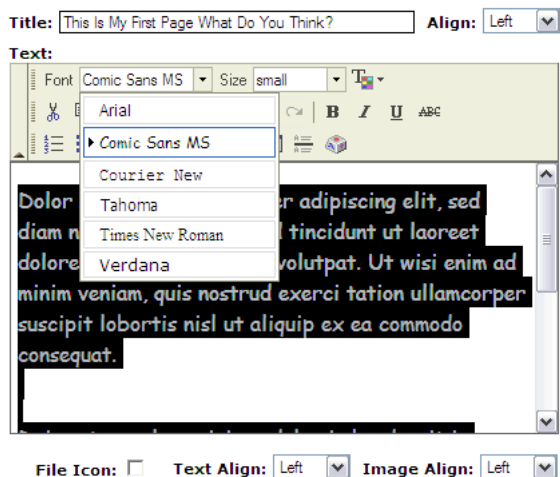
Title: This Is My First Page What Do You Think?

Align: Left

Text:

Font Comic Sans MS

Size small

B I U ABC

Arial

Comic Sans MS

Courier New

Tahoma

Times New Roman

Verdana

Dolor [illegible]r adipiscing elit, sed diam n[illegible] tincidunt ut laoreet dolore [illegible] volutpat. Ut wisi enim ad minim veniam, quis nostrud exerci tation ullamcorper suscipit lobortis nisl ut aliquip ex ea commodo consequat.

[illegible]

File Icon:

Text Align: Left

Image Align: Left